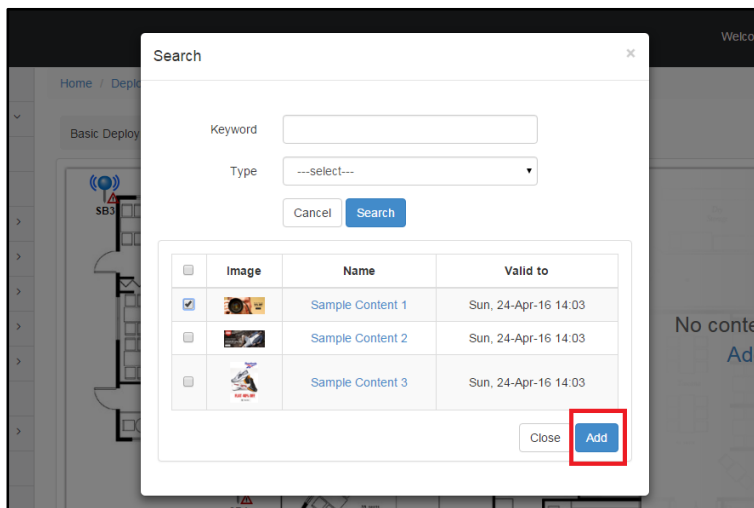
Welco

Home / Deplo

Basic Deploy

SB3

Search

×

Keyword

Type ---select---

Cancel Search

| | Image | Name | Valid to |
|---|---|---|---|
| ☑ | | Sample Content 1 | Sun, 24-Apr-16 14:03 |
| ☐ | | Sample Content 2 | Sun, 24-Apr-16 14:03 |
| ☐ | | Sample Content 3 | Sun, 24-Apr-16 14:03 |

Close Add

No conte

Ad